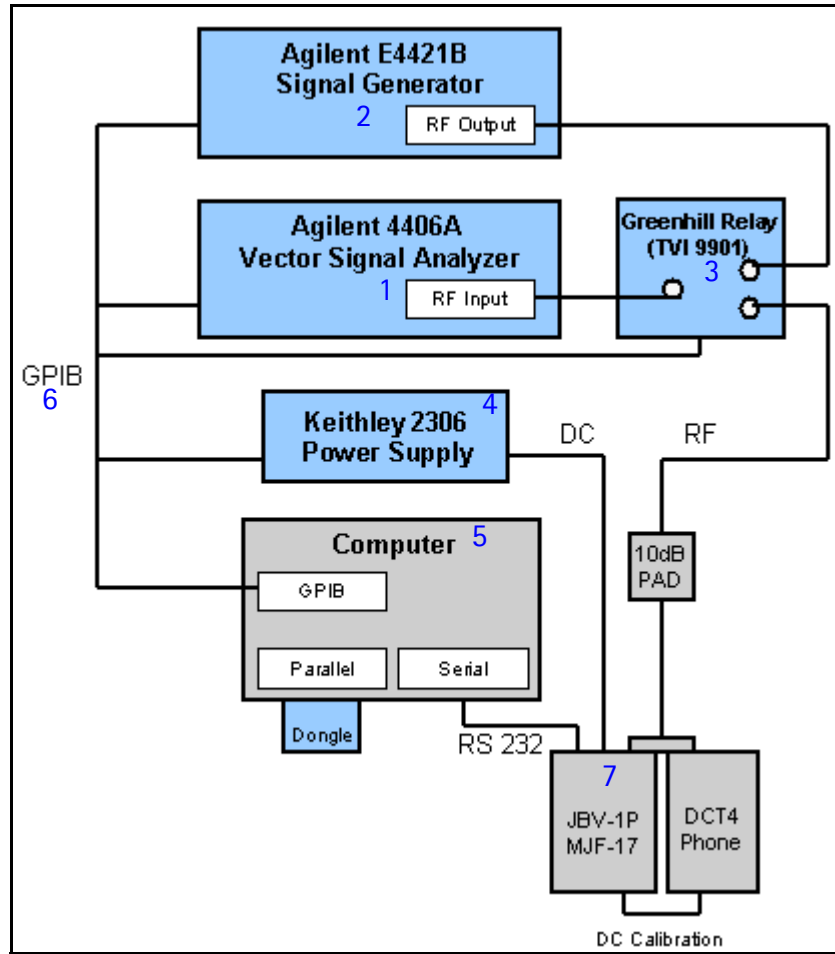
Agilent E4421B Signal Generator
2
RF Output

Agilent 4406A Vector Signal Analyzer
1
RF Input

Greenhill Relay (TVI 9901)
3

GPIB
6

Keithley 2306 Power Supply
4

DC

RF

Computer
5
GPIB
Parallel
Serial
Dongle

10dB PAD

RS 232

7
JBV-1P MJF-17

DCT4 Phone

DC Calibration